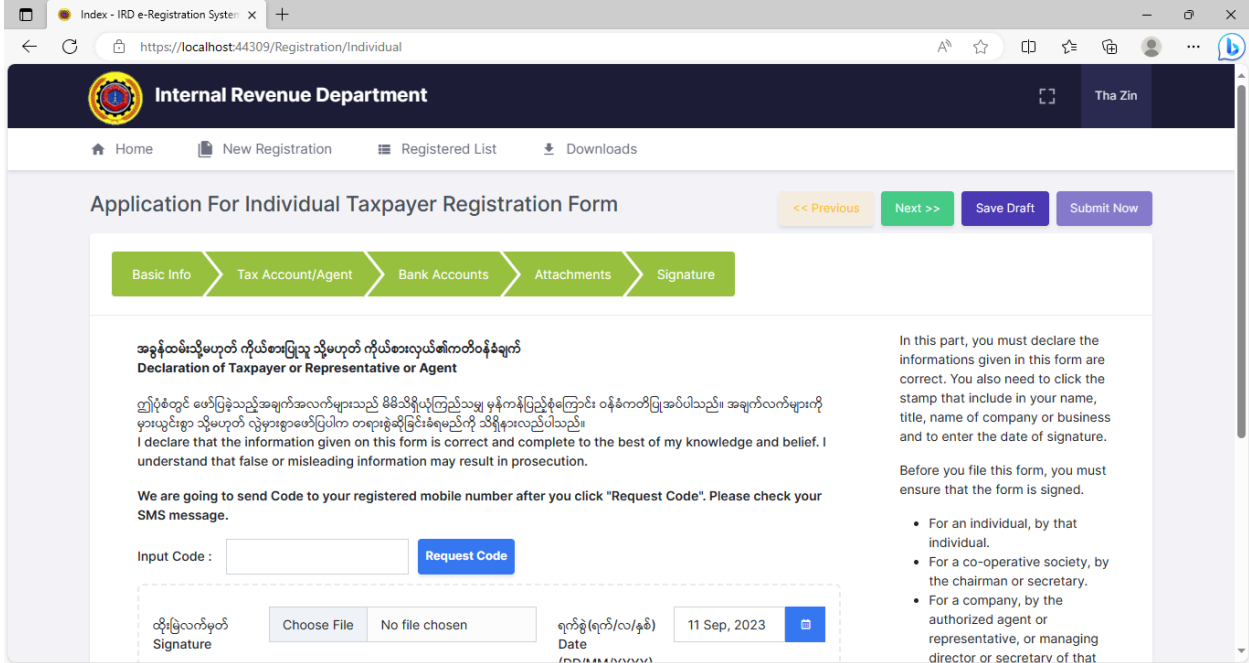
Index - IRD e-Registration Systen

https://localhost:44309/Registration/Individual

Internal Revenue Department

Tha Zin

Home New Registration Registered List Downloads

Application For Individual Taxpayer Registration Form

<< Previous Next >> Save Draft Submit Now

Basic Info Tax Account/Agent Bank Accounts Attachments Signature

အခွန်ထမ်းသို့မဟုတ် ကိုယ်စားပြုသူ သို့မဟုတ် ကိုယ်စားလှယ်၏ကတိဝန်ခံချက်
Declaration of Taxpayer or Representative or Agent

ဤပုံစံတွင် ဖော်ပြခဲ့သည့်အချက်အလက်များသည် မိမိသိရှိယုံကြည်သမျှ မှန်ကန်ပြည့်စုံကြောင်း ဝန်ခံကတိပြုအပ်ပါသည်။ အချက်လက်များကို မှားယွင်းစွာ သို့မဟုတ် လွဲမှားစွာဖော်ပြပါက တရားစွဲဆိုခြင်းခံရမည်ကို သိရှိနားလည်ပါသည်။
I declare that the information given on this form is correct and complete to the best of my knowledge and belief. I understand that false or misleading information may result in prosecution.

We are going to send Code to your registered mobile number after you click "Request Code". Please check your SMS message.

Input Code : Request Code

လက်မှတ်
Signature

Choose File No file chosen

ရက်စွဲ(ရက်/လ/နှစ်)
Date
(DD/MM/YYYY)

11 Sep, 2023

In this part, you must declare the informations given in this form are correct. You also need to click the stamp that include in your name, title, name of company or business and to enter the date of signature.

Before you file this form, you must ensure that the form is signed.

- For an individual, by that individual.
- For a co-operative society, by the chairman or secretary.
- For a company, by the authorized agent or representative, or managing director or secretary of that